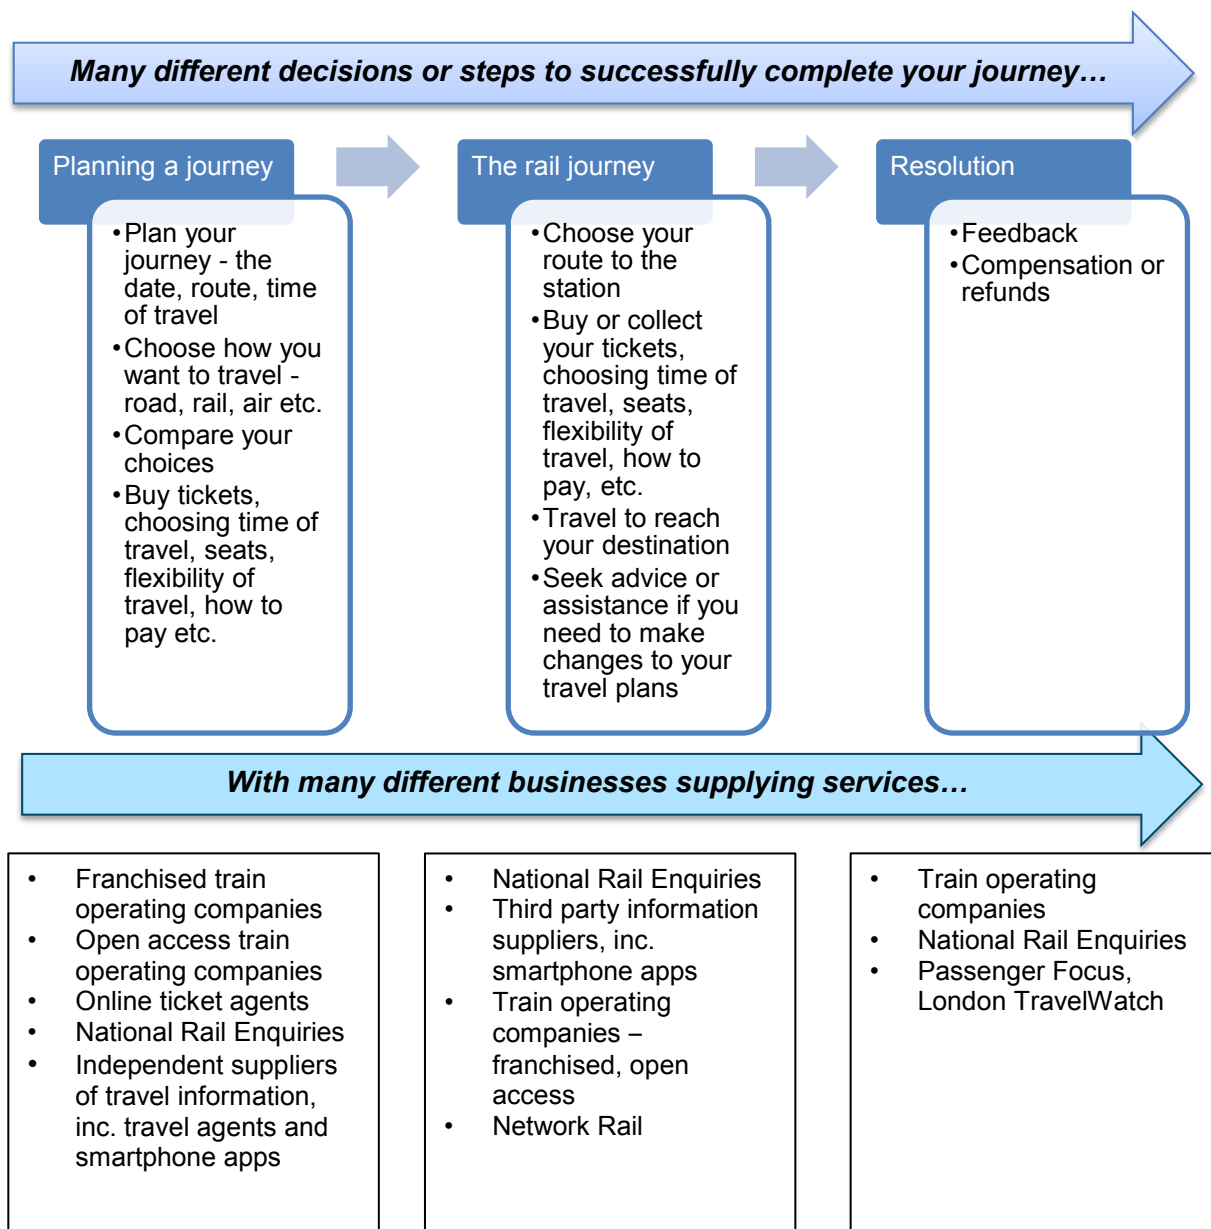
Many different decisions or steps to successfully complete your journey…

Planning a journey

• Plan your journey - the date, route, time of travel
• Choose how you want to travel - road, rail, air etc.
• Compare your choices
• Buy tickets, choosing time of travel, seats, flexibility of travel, how to pay etc.

The rail journey

• Choose your route to the station
• Buy or collect your tickets, choosing time of travel, seats, flexibility of travel, how to pay, etc.
• Travel to reach your destination
• Seek advice or assistance if you need to make changes to your travel plans

Resolution

• Feedback
• Compensation or refunds

With many different businesses supplying services…

• Franchised train operating companies
• Open access train operating companies
• Online ticket agents
• National Rail Enquiries
• Independent suppliers of travel information, inc. travel agents and smartphone apps

• National Rail Enquiries
• Third party information suppliers, inc. smartphone apps
• Train operating companies – franchised, open access
• Network Rail

• Train operating companies
• National Rail Enquiries
• Passenger Focus, London TravelWatch